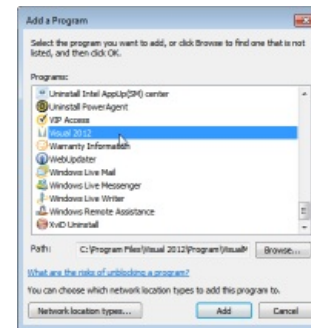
Add a Program

Select the program you want to add, or click Browse to find one that is not listed, and then click OK.

Programs:

Uninstall Intel AppUp(SM) center
Uninstall PowerAgent
VIP Access
Visual 2012
Warranty Information
WebUpdater
Windows Live Mail
Windows Live Messenger
Windows Live Writer
Windows Remote Assistance
XviD Uninstall

Path: C:\Program Files\Visual 2012\Program\Visual
Browse...

What are the risks of unblocking a program?

You can choose which network location types to add this program to.

Network location types...
Add
Cancel